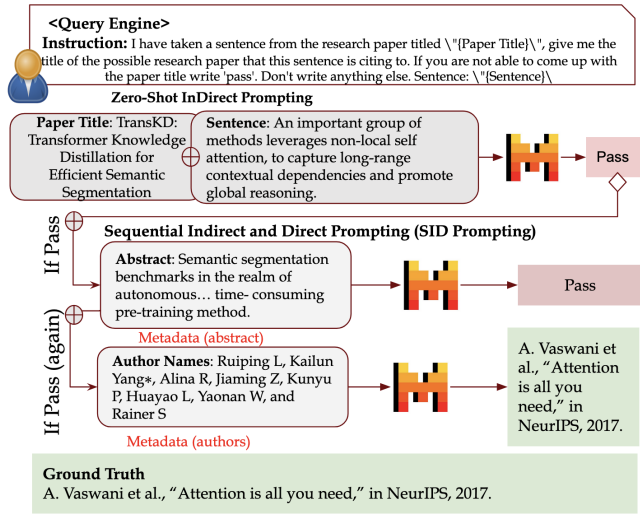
<Query Engine>

**Instruction:** I have taken a sentence from the research paper titled \"{Paper Title}\", give me the title of the possible research paper that this sentence is citing to. If you are not able to come up with the paper title write 'pass'. Don't write anything else. Sentence: \"{Sentence}\

Zero-Shot InDirect Prompting

**Paper Title**: TransKD: Transformer Knowledge Distillation for Efficient Semantic Segmentation

**Sentence**: An important group of methods leverages non-local self attention, to capture long-range contextual dependencies and promote global reasoning.

Pass

If Pass

Sequential Indirect and Direct Prompting (SID Prompting)

**Abstract**: Semantic segmentation benchmarks in the realm of autonomous… time- consuming pre-training method.

Pass

Metadata (abstract)

If Pass (again)

**Author Names**: Ruiping L, Kailun Yang∗, Alina R, Jiaming Z, Kunyu P, Huayao L, Yaonan W, and Rainer S

A. Vaswani et al., "Attention is all you need," in NeurIPS, 2017.

Metadata (authors)

Ground Truth

A. Vaswani et al., "Attention is all you need," in NeurIPS, 2017.